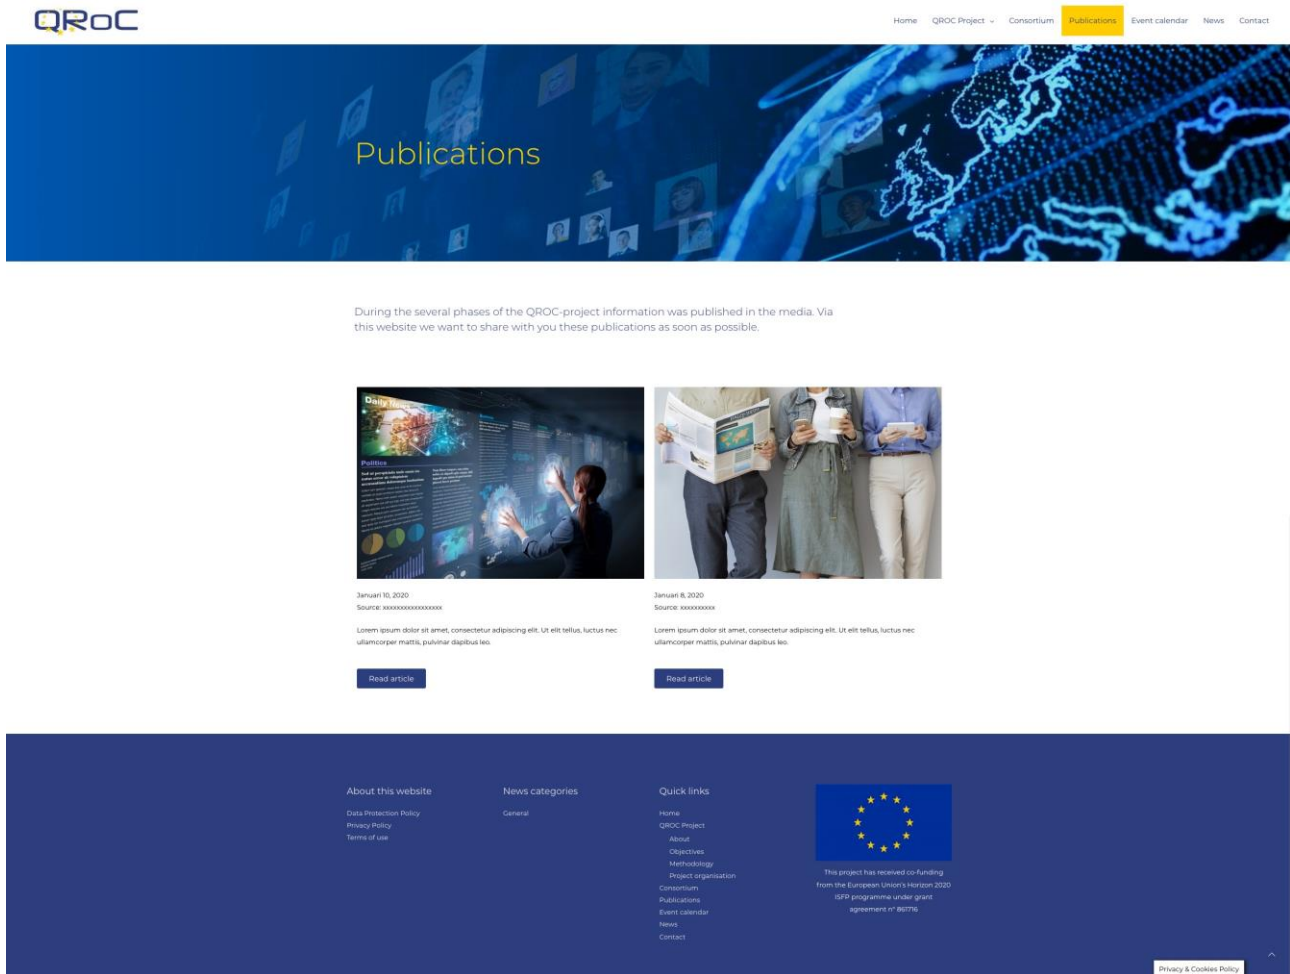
QRoC

Home QROC Project Consortium Publications Event calendar News Contact

Publications

During the several phases of the QROC-project information was published in the media. Via this website we want to share with you these publications as soon as possible.

Januari 10, 2020
Source: xxxxxxxxxxxxxxxxxx

Lorem ipsum dolor sit amet, consectetur adipiscing elit. Ut elit tellus, luctus nec ullamcorper mattis, pulvinar dapibus leo.

Read article

Januari 8, 2020
Source: xxxxxxxxxx

Lorem ipsum dolor sit amet, consectetur adipiscing elit. Ut elit tellus, luctus nec ullamcorper mattis, pulvinar dapibus leo.

Read article

About this website
Data Protection Policy
Privacy Policy
Terms of use

News categories
General

Quick links
Home
QROC Project
About
Objectives
Methodology
Project organisation
Consortium
Publications
Event calendar
News
Contact

This project has received co-funding from the European Union's Horizon 2020 ISFP programme under grant agreement n° 861716

Privacy & Cookies Policy